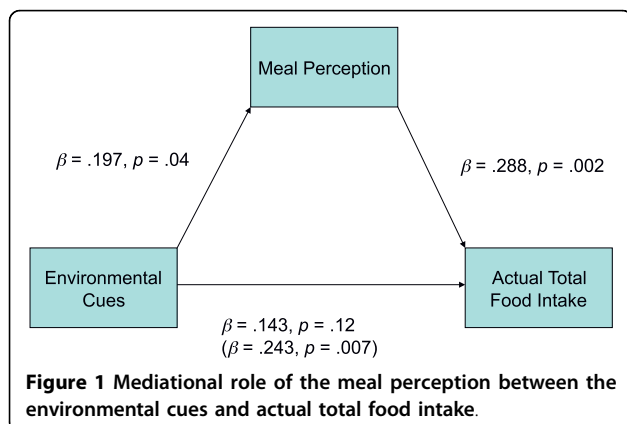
Meal Perception

$\beta$ = .197, $p$ = .04

$\beta$ = .288, $p$ = .002

Environmental Cues

Actual Total Food Intake

$\beta$ = .143, $p$ = .12
($\beta$ = .243, $p$ = .007)

**Figure 1 Mediational role of the meal perception between the environmental cues and actual total food intake**.